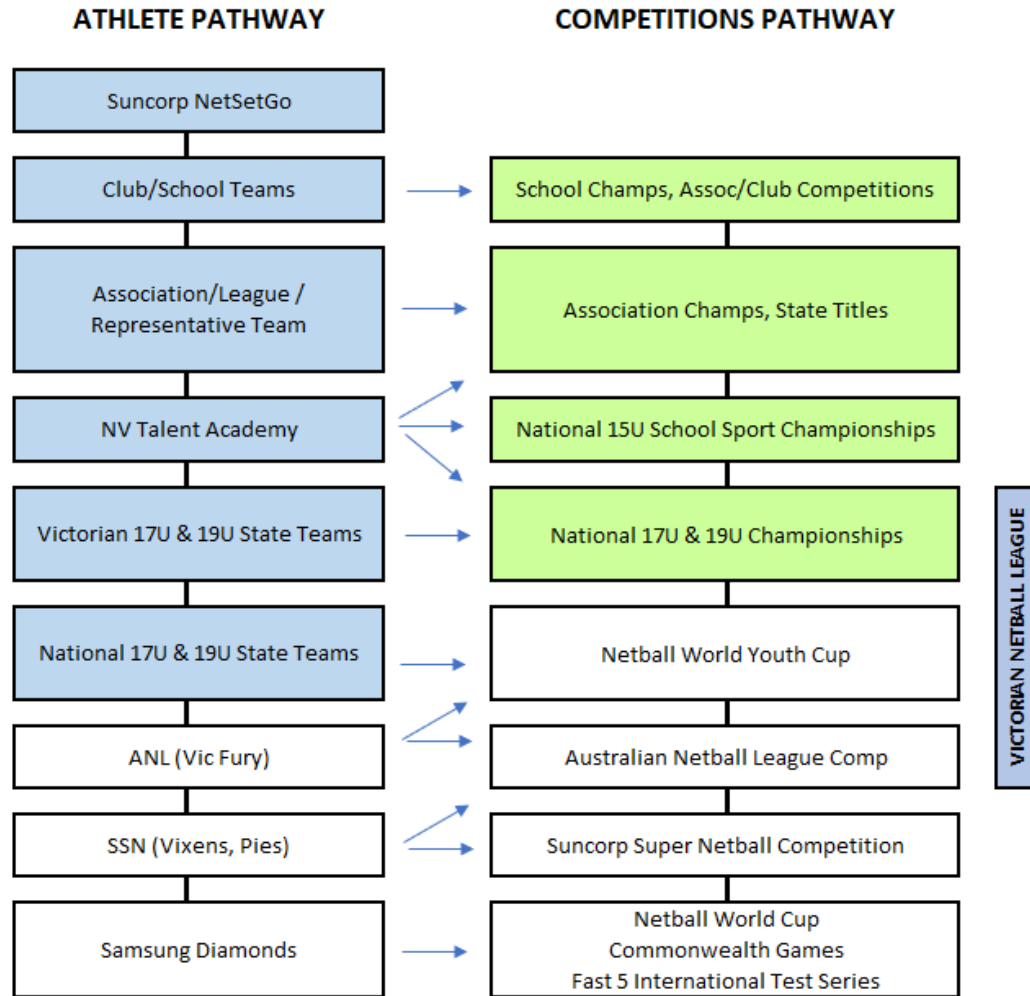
ATHLETE PATHWAY

Suncorp NetSetGo

Club/School Teams

Association/League / Representative Team

NV Talent Academy

Victorian 17U & 19U State Teams

National 17U & 19U State Teams

ANL (Vic Fury)

SSN (Vixens, Pies)

Samsung Diamonds

COMPETITIONS PATHWAY

School Champs, Assoc/Club Competitions

Association Champs, State Titles

National 15U School Sport Championships

National 17U & 19U Championships

Netball World Youth Cup

Australian Netball League Comp

Suncorp Super Netball Competition

Netball World Cup
Commonwealth Games
Fast 5 International Test Series

VICTORIAN NETBALL LEAGUE